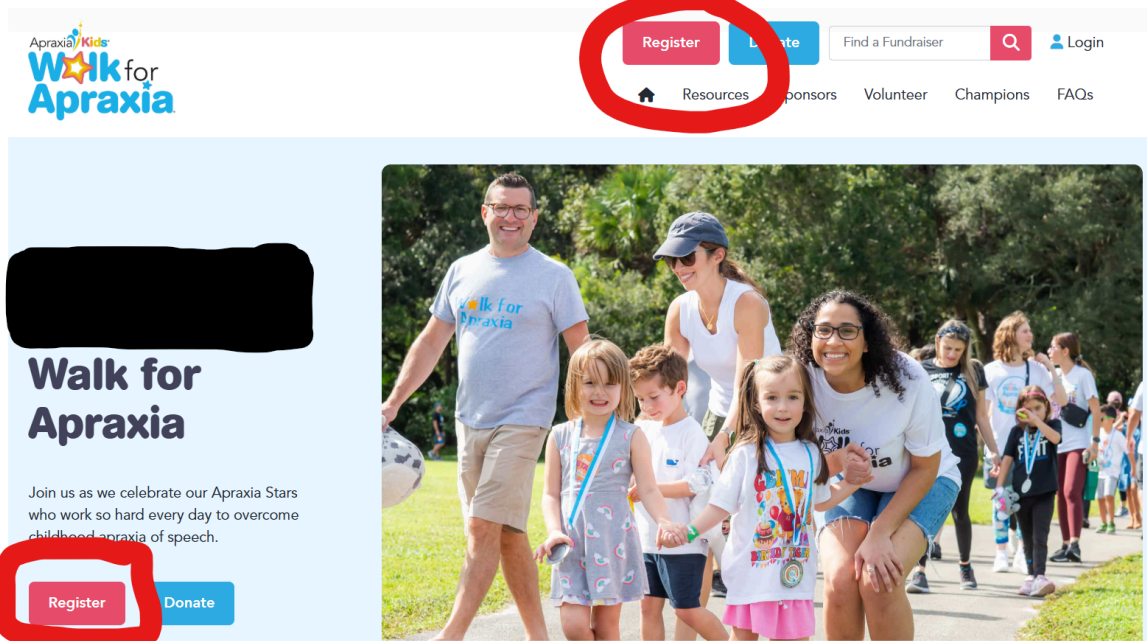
Apraxia Kids
Walk for Apraxia

Register
D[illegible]nate
Find a Fundraiser
Login

Resources
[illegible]ponsors
Volunteer
Champions
FAQs

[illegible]

Walk for Apraxia

Join us as we celebrate our Apraxia Stars who work so hard every day to overcome childhood apraxia of speech.

Register
Donate

Walk for Apraxia
Kids Walk for Apraxia